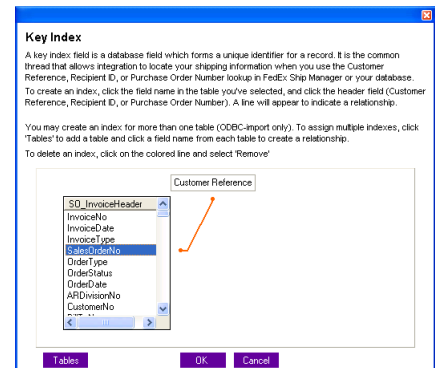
Key Index

A key index field is a database field which forms a unique identifier for a record. It is the common thread that allows integration to locate your shipping information when you use the Customer Reference, Recipient ID, or Purchase Order Number lookup in FedEx Ship Manager or your database.

To create an index, click the field name in the table you've selected, and click the header field (Customer Reference, Recipient ID, or Purchase Order Number). A line will appear to indicate a relationship.

You may create an index for more than one table (ODBC-import only). To assign multiple indexes, click 'Tables' to add a table and click a field name from each table to create a relationship.

To delete an index, click on the colored line and select 'Remove'

Customer Reference

SO_InvoiceHeader
InvoiceNo
InvoiceDate
InvoiceType
SalesOrderNo
OrderType
OrderStatus
OrderDate
ARDivisionNo
CustomerNo
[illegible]

Tables
OK
Cancel